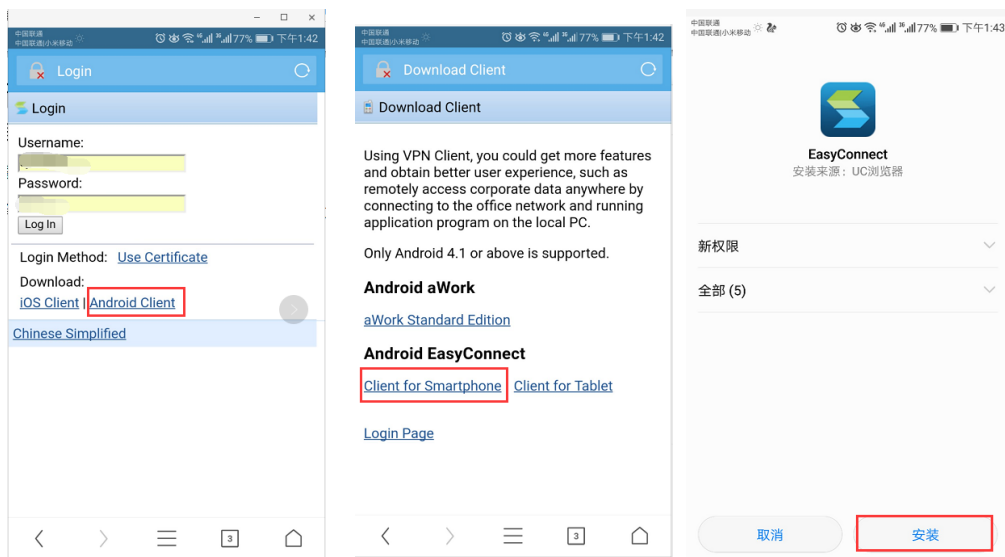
中国联通
中国联通|小米移动
77% 下午1:42

Login

Login

Username:

Password:

Log In

Login Method: Use Certificate

Download:

iOS Client | Android Client

Chinese Simplified

3

中国联通
中国联通|小米移动
77% 下午1:42

Download Client

Download Client

Using VPN Client, you could get more features and obtain better user experience, such as remotely access corporate data anywhere by connecting to the office network and running application program on the local PC.

Only Android 4.1 or above is supported.

Android aWork

aWork Standard Edition

Android EasyConnect

Client for Smartphone Client for Tablet

Login Page

3

中国联通
中国联通|小米移动
77% 下午1:43

EasyConnect
安装来源：UC浏览器

新权限

全部 (5)

取消

安装